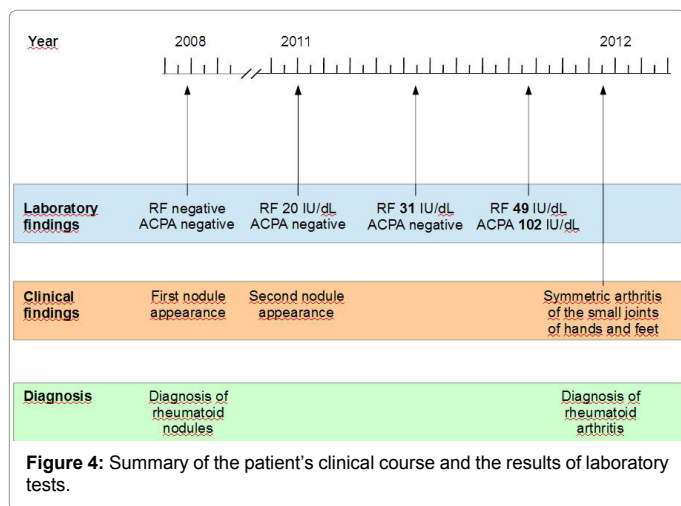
Year    2008    2011    2012

Laboratory findings

RF negative
ACPA negative

RF 20 IU/dL
ACPA negative

RF 31 IU/dL
ACPA negative

RF 49 IU/dL
ACPA 102 IU/dL

Clinical findings

First nodule appearance

Second nodule appearance

Symmetric arthritis of the small joints of hands and feet

Diagnosis

Diagnosis of rheumatoid nodules

Diagnosis of rheumatoid arthritis

Figure 4: Summary of the patient's clinical course and the results of laboratory tests.